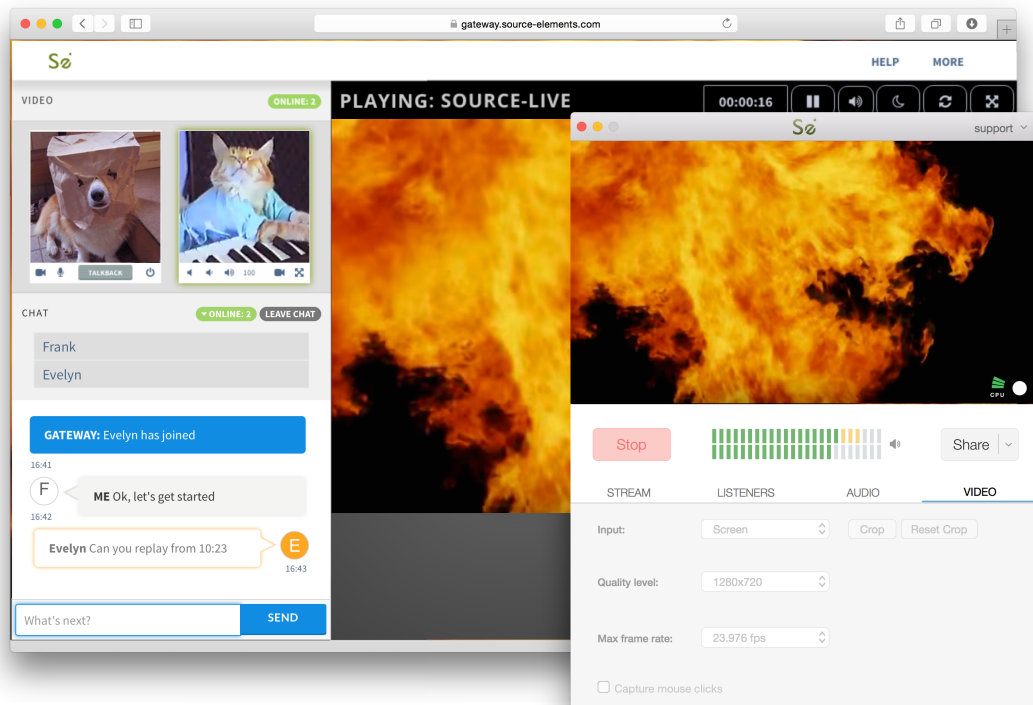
gateway.source-elements.com

Se

HELP MORE

VIDEO

ONLINE: 2

PLAYING: SOURCE-LIVE

00:00:16

TALKBACK

100

CHAT

ONLINE: 2 LEAVE CHAT

Frank

Evelyn

GATEWAY: Evelyn has joined

16:41

F

ME Ok, let's get started

16:42

Evelyn Can you replay from 10:23

E

16:43

What's next?

SEND

Se

support

CPU

Stop

Share

STREAM LISTENERS AUDIO VIDEO

Input: Screen Crop Reset Crop

Quality level: 1280x720

Max frame rate: 23.976 fps

Capture mouse clicks